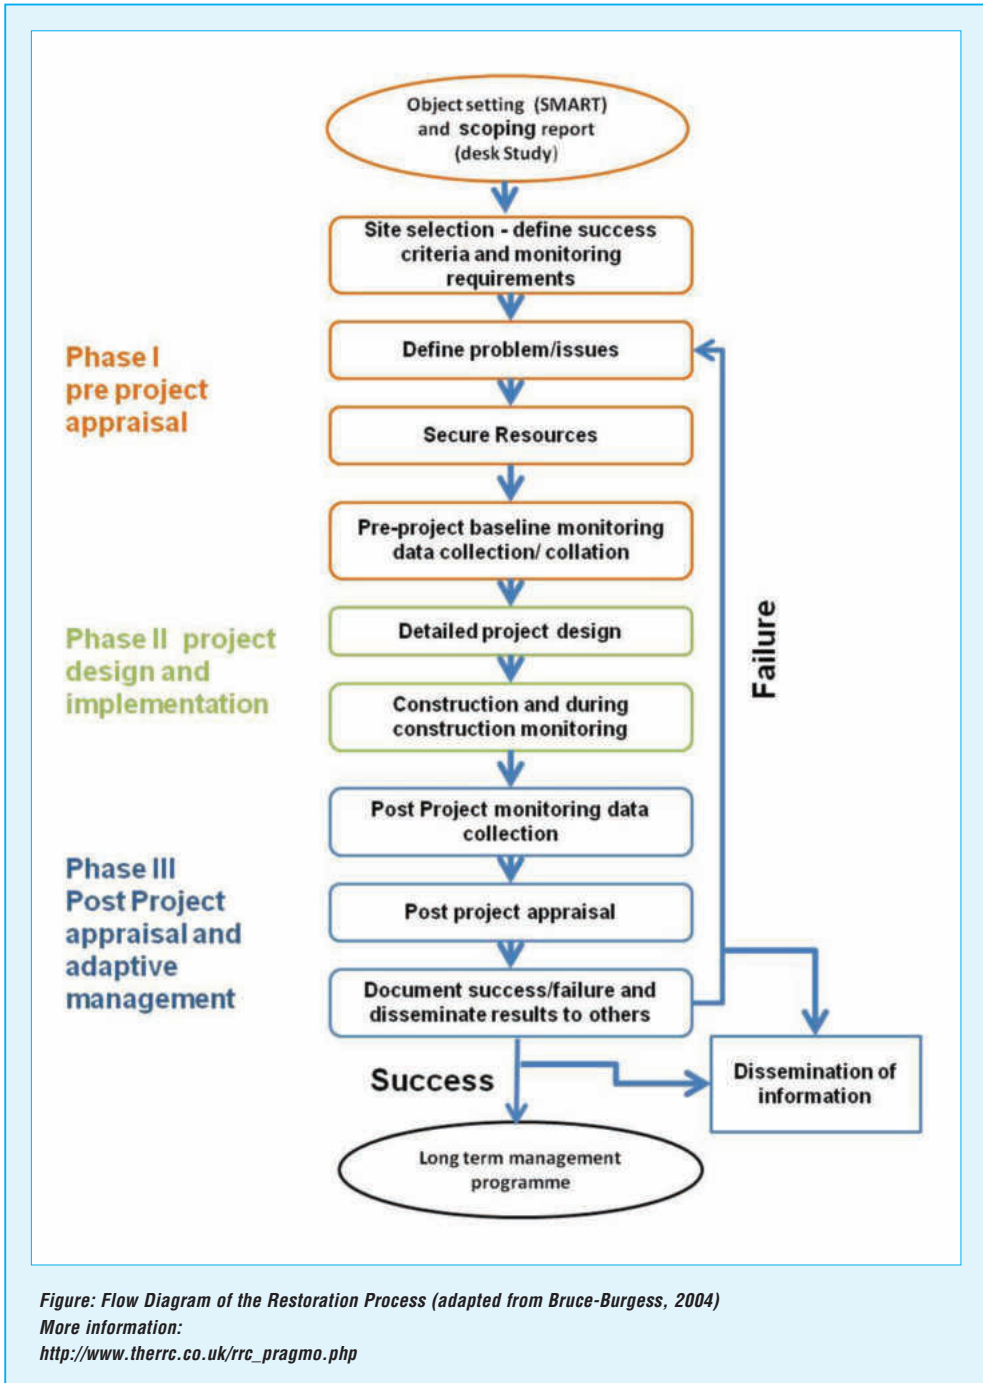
Object setting (SMART) and scoping report (desk Study)

Site selection - define success criteria and monitoring requirements

Phase I pre project appraisal

Define problem/issues

Secure Resources

Pre-project baseline monitoring data collection/ collation

Phase II project design and implementation

Detailed project design

Construction and during construction monitoring

Failure

Phase III Post Project appraisal and adaptive management

Post Project monitoring data collection

Post project appraisal

Document success/failure and disseminate results to others

Success

Dissemination of information

Long term management programme

Figure: Flow Diagram of the Restoration Process (adapted from Bruce-Burgess, 2004)
More information:
http://www.therrc.co.uk/rrc_pragmo.php